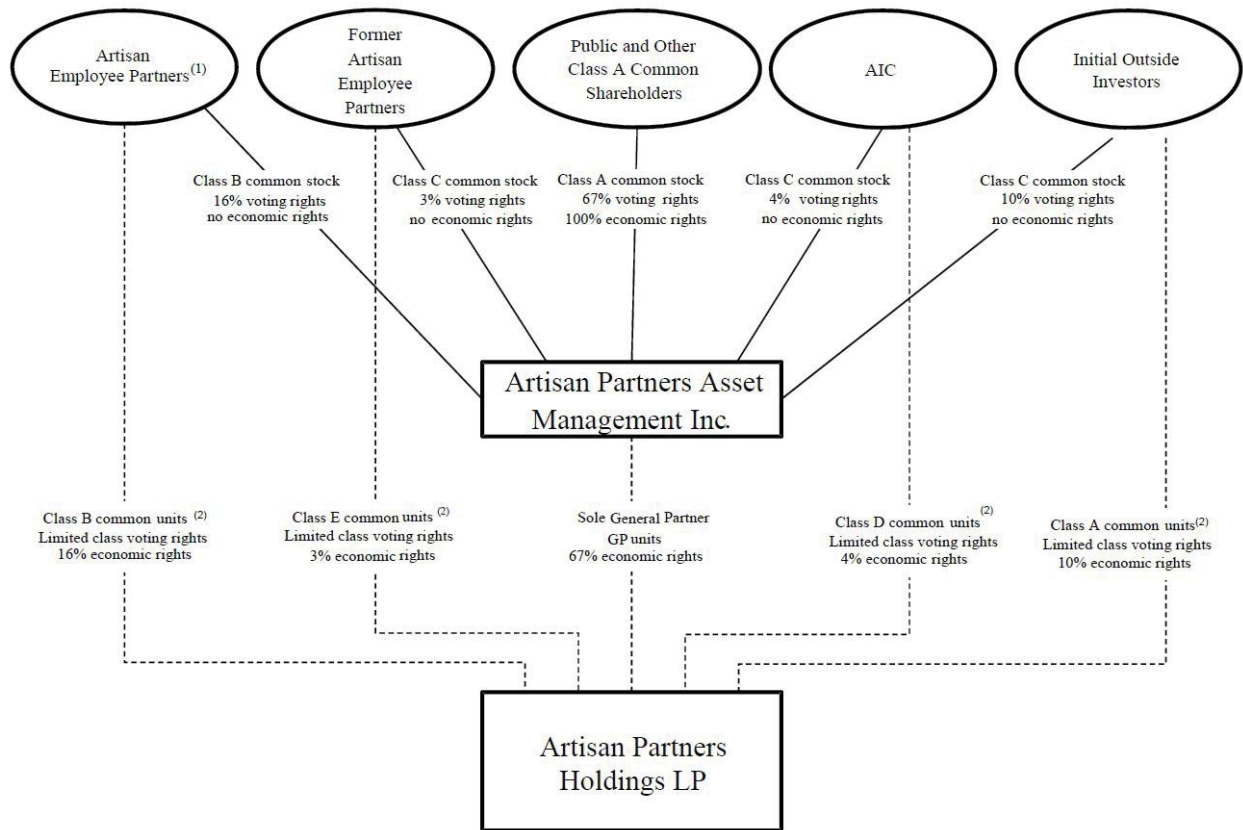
Artisan Employee Partners$^{(1)}$

Former Artisan Employee Partners

Public and Other Class A Common Shareholders

AIC

Initial Outside Investors

Class B common stock
16% voting rights
no economic rights

Class C common stock
3% voting rights
no economic rights

Class A common stock
67% voting rights
100% economic rights

Class C common stock
4% voting rights
no economic rights

Class C common stock
10% voting rights
no economic rights

Artisan Partners Asset Management Inc.

Class B common units $^{(2)}$
Limited class voting rights
16% economic rights

Class E common units $^{(2)}$
Limited class voting rights
3% economic rights

Sole General Partner
GP units
67% economic rights

Class D common units $^{(2)}$
Limited class voting rights
4% economic rights

Class A common units$^{(2)}$
Limited class voting rights
10% economic rights

Artisan Partners Holdings LP